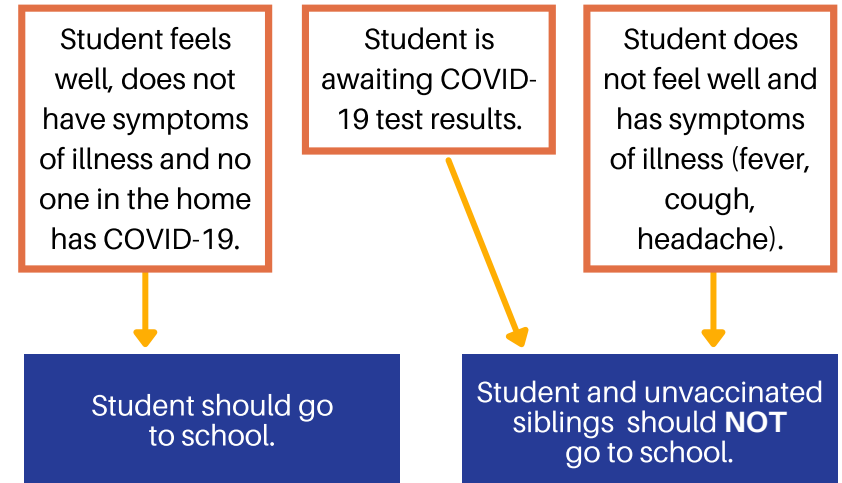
Student feels well, does not have symptoms of illness and no one in the home has COVID-19.

Student is awaiting COVID-19 test results.

Student does not feel well and has symptoms of illness (fever, cough, headache).

Student should go to school.

Student and unvaccinated siblings should **NOT** go to school.